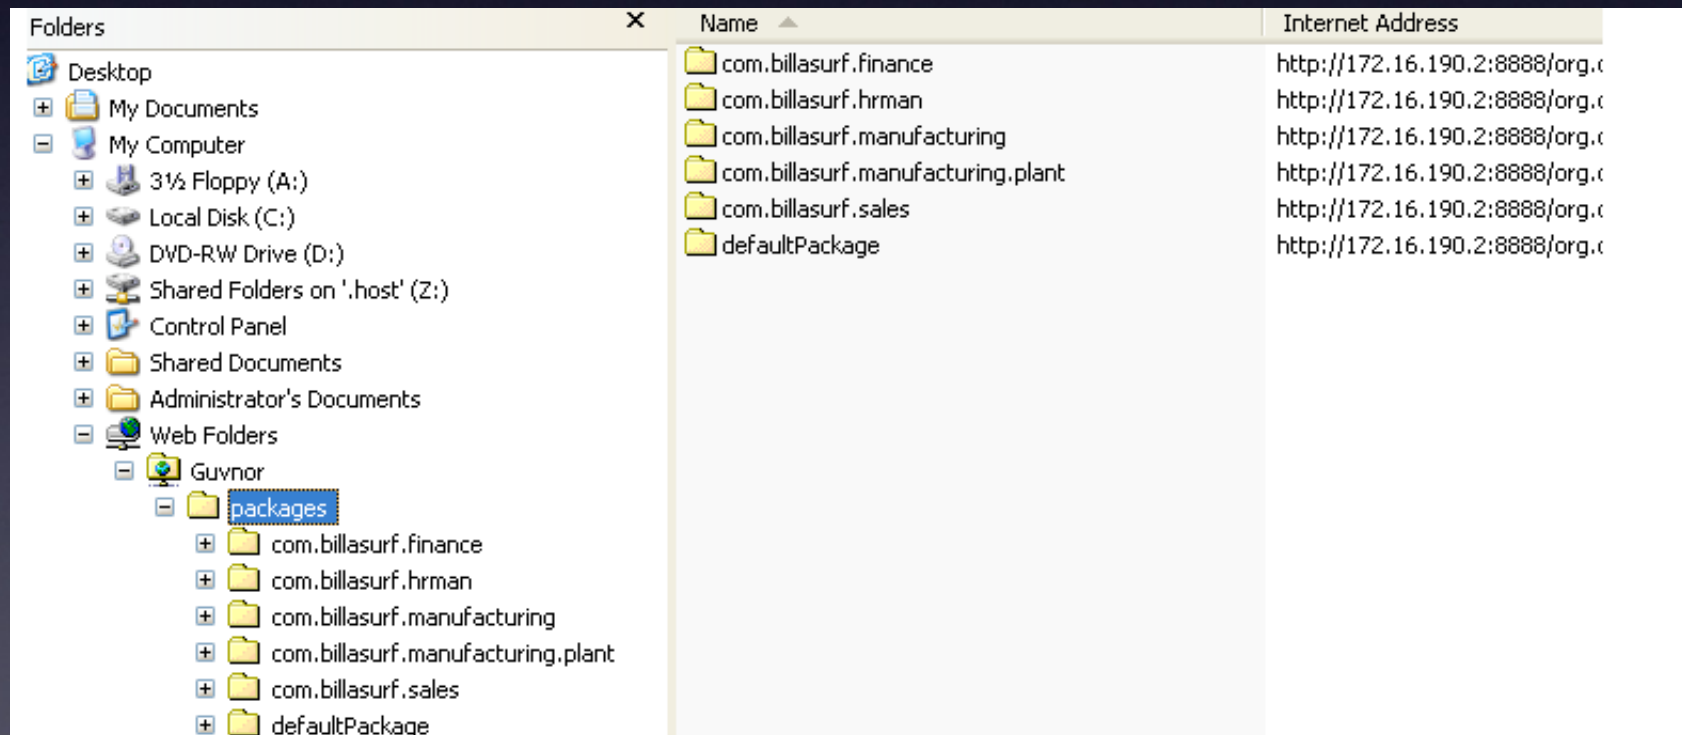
Folders ✕

Desktop
My Documents
My Computer
3½ Floppy (A:)
Local Disk (C:)
DVD-RW Drive (D:)
Shared Folders on '.host' (Z:)
Control Panel
Shared Documents
Administrator's Documents
Web Folders
Guvnor
packages
com.billasurf.finance
com.billasurf.hrman
com.billasurf.manufacturing
com.billasurf.manufacturing.plant
com.billasurf.sales
defaultPackage

| Name | Internet Address |
|---|---|
| com.billasurf.finance | http://172.16.190.2:8888/org.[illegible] |
| com.billasurf.hrman | http://172.16.190.2:8888/org.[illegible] |
| com.billasurf.manufacturing | http://172.16.190.2:8888/org.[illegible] |
| com.billasurf.manufacturing.plant | http://172.16.190.2:8888/org.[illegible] |
| com.billasurf.sales | http://172.16.190.2:8888/org.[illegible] |
| defaultPackage | http://172.16.190.2:8888/org.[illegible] |